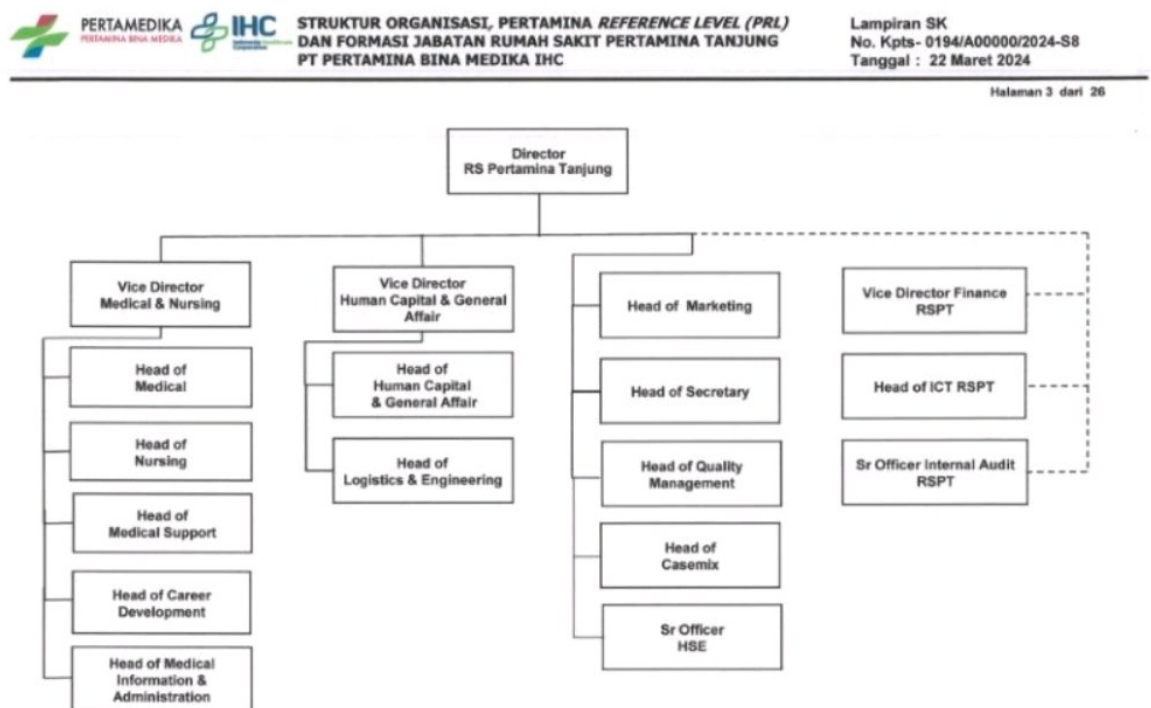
PERTAMEDIKA
PERTAMINA BINA MEDIKA

IHC

STRUKTUR ORGANISASI, PERTAMINA *REFERENCE LEVEL (PRL)* DAN FORMASI JABATAN RUMAH SAKIT PERTAMINA TANJUNG PT PERTAMINA BINA MEDIKA IHC

Lampiran SK
No. Kpts- 0194/A00000/2024-S8
Tanggal : 22 Maret 2024

Halaman 3 dari 26

Director
RS Pertamina Tanjung

Vice Director
Medical & Nursing

Head of
Medical

Head of
Nursing

Head of
Medical Support

Head of Career
Development

Head of Medical
Information &
Administration

Vice Director
Human Capital & General
Affair

Head of
Human Capital
& General Affair

Head of
Logistics & Engineering

Head of Marketing

Head of Secretary

Head of Quality
Management

Head of
Casemix

Sr Officer
HSE

Vice Director Finance
RSPT

Head of ICT RSPT

Sr Officer Internal Audit
RSPT